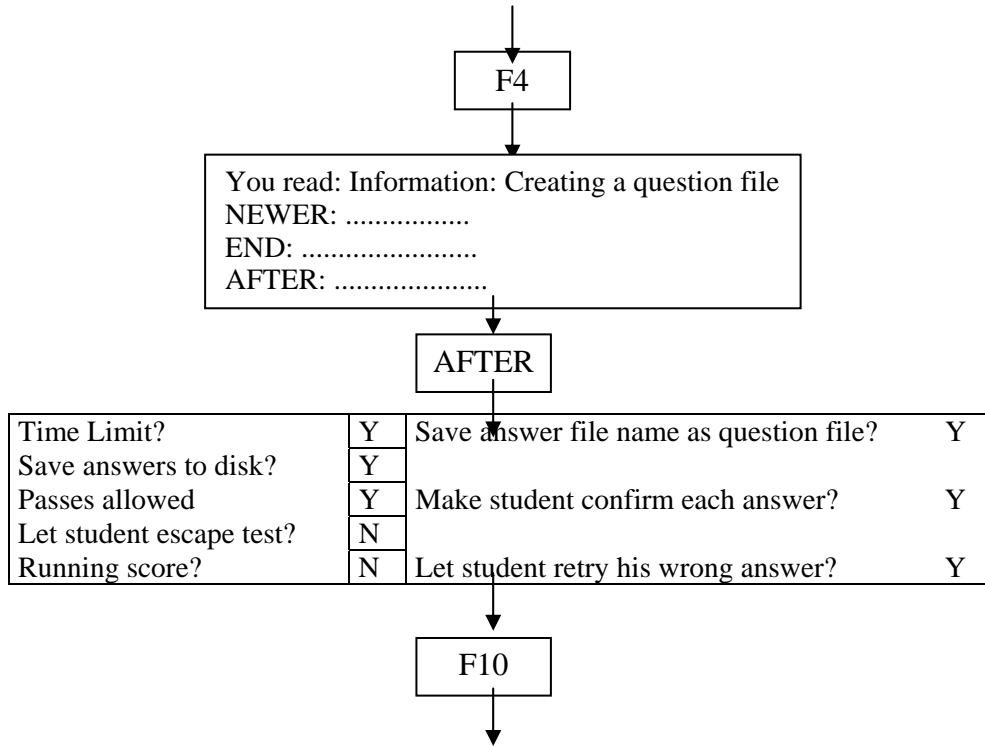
F4

You read: Information: Creating a question file
NEWER: ................
END: .......................
AFTER: ....................

AFTER

| Time Limit? | Y | Save answer file name as question file? | Y |
|---|---|---|---|
| Save answers to disk? | Y | | |
| Passes allowed | Y | Make student confirm each answer? | Y |
| Let student escape test? | N | | |
| Running score? | N | Let student retry his wrong answer? | Y |

F10